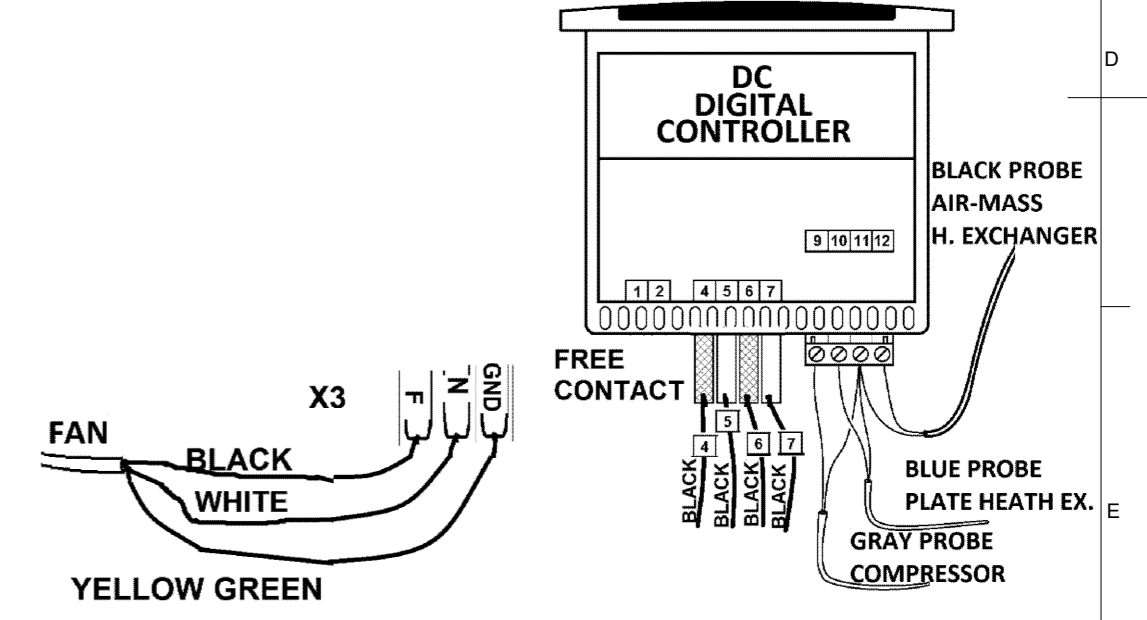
D

DC
DIGITAL
CONTROLLER

BLACK PROBE
AIR-MASS
H. EXCHANGER

9 10 11 12

1 2 4 5 6 7

FREE
CONTACT

X3

F N GND

FAN

BLACK

WHITE

YELLOW GREEN

4 5 6 7

BLACK BLACK BLACK BLACK

BLUE PROBE
PLATE HEATH EX.

E

GRAY PROBE
COMPRESSOR